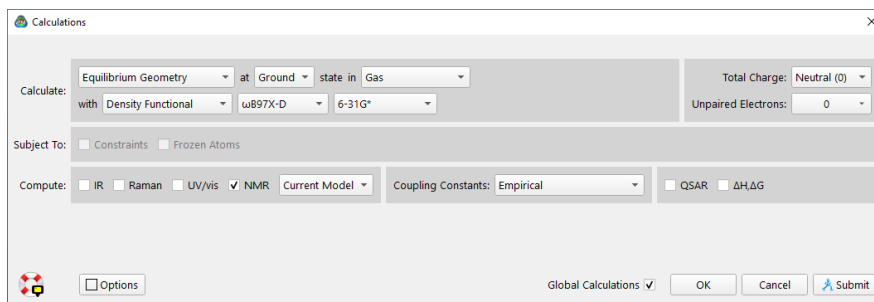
Calculations

Calculate: Equilibrium Geometry at Ground state in Gas
with Density Functional ωB97X-D 6-31G*

Total Charge: Neutral (0)
Unpaired Electrons: 0

Subject To: Constraints Frozen Atoms

Compute: IR Raman UV/vis ✓ NMR Current Model

Coupling Constants: Empirical

QSAR ΔH,ΔG

Options

Global Calculations ✓ OK Cancel Submit